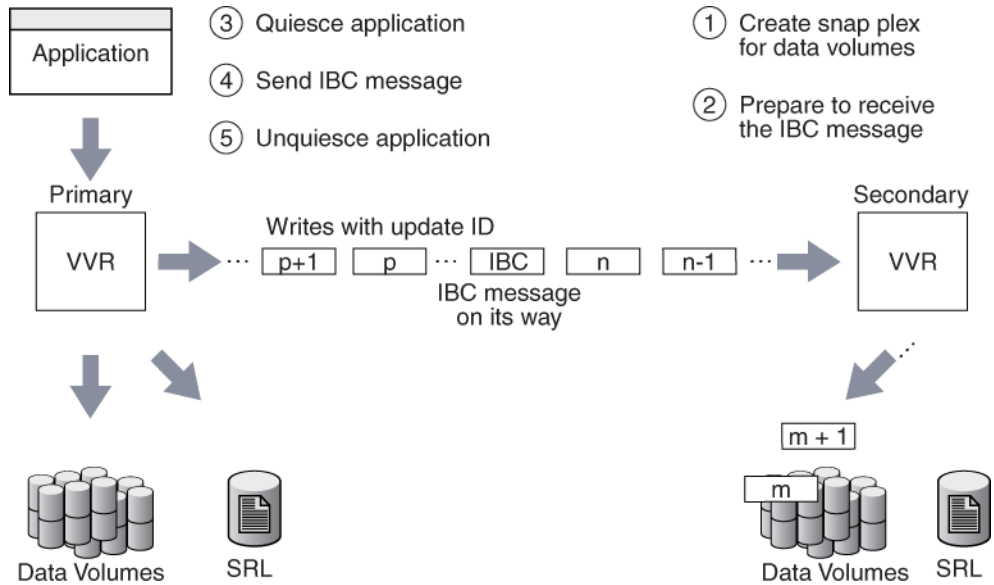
Application

③ Quiesce application

④ Send IBC message

⑤ Unquiesce application

① Create snap plex for data volumes

② Prepare to receive the IBC message

Primary

VVR

Writes with update ID

p+1 p IBC n n-1

IBC message on its way

Secondary

VVR

m + 1

m

Data Volumes

SRL

Data Volumes

SRL